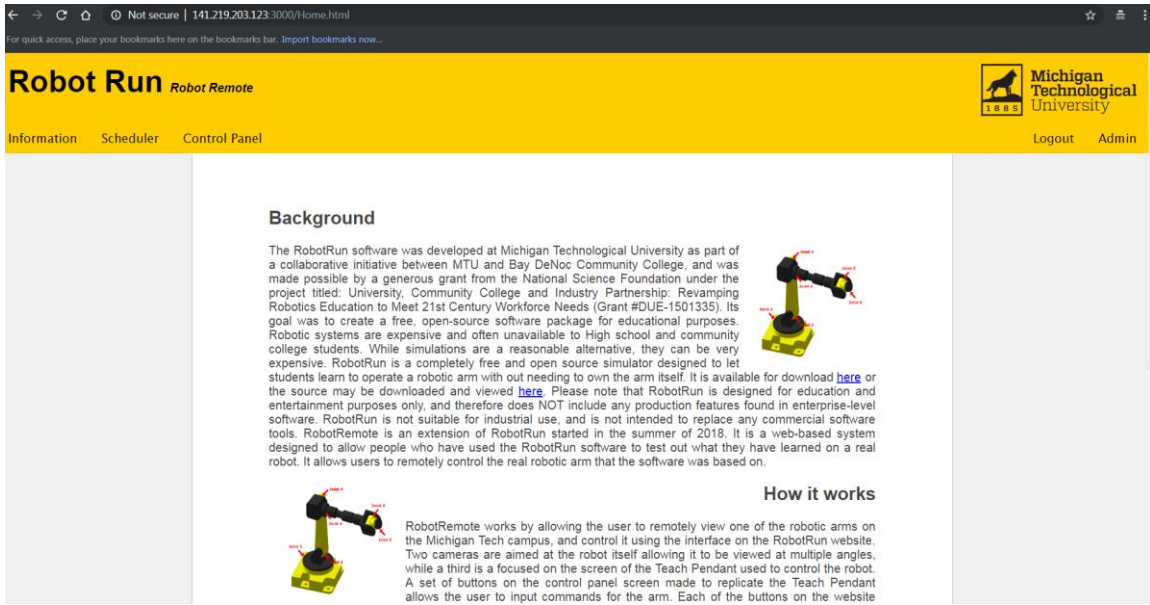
Not secure | 141.219.203.123:3000/Home.html

For quick access, place your bookmarks here on the bookmarks bar. Import bookmarks now...

Robot Run Robot Remote

Michigan Technological University

1885

Information Scheduler Control Panel

Logout Admin

Background

The RobotRun software was developed at Michigan Technological University as part of a collaborative initiative between MTU and Bay DeNoc Community College, and was made possible by a generous grant from the National Science Foundation under the project titled: University, Community College and Industry Partnership: Revamping Robotics Education to Meet 21st Century Workforce Needs (Grant #DUE-1501335). Its goal was to create a free, open-source software package for educational purposes. Robotic systems are expensive and often unavailable to High school and community college students. While simulations are a reasonable alternative, they can be very expensive. RobotRun is a completely free and open source simulator designed to let students learn to operate a robotic arm with out needing to own the arm itself. It is available for download here or the source may be downloaded and viewed here. Please note that RobotRun is designed for education and entertainment purposes only, and therefore does NOT include any production features found in enterprise-level software. RobotRun is not suitable for industrial use, and is not intended to replace any commercial software tools. RobotRemote is an extension of RobotRun started in the summer of 2018. It is a web-based system designed to allow people who have used the RobotRun software to test out what they have learned on a real robot. It allows users to remotely control the real robotic arm that the software was based on.

How it works

RobotRemote works by allowing the user to remotely view one of the robotic arms on the Michigan Tech campus, and control it using the interface on the RobotRun website. Two cameras are aimed at the robot itself allowing it to be viewed at multiple angles, while a third is a focused on the screen of the Teach Pendant used to control the robot. A set of buttons on the control panel screen made to replicate the Teach Pendant allows the user to input commands for the arm. Each of the buttons on the website